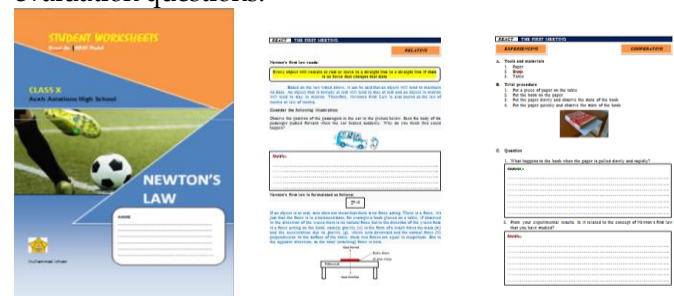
evaluation questions.

STUDENT WORKSHEETS
Based on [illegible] Model

CLASS X
Aceh Assalaam High School

NEWTON'S LAW

NAME

Muhammad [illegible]

OBJECT : THE FIRST MEETING

RELATION

Newton's first law reads:

Every object will remain at rest or move in a straight line to a straight line if there is no force that changes their state

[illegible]

Consider the following illustration

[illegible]

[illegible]

Newton's first law is formulated as follows:

$\sum F = 0$

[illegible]

OBJECT : THE FIRST MEETING

EXPERIMENTATION

COOPERATION

A. Tools and materials
1. Paper
2. Book
3. Table

B. Trial procedure
1. Put a piece of paper on the table
2. Put the book on the paper
3. Pull the paper slowly and observe the state of the book
4. Pull the paper quickly and observe the state of the book

C. Question
1. What happens to the book when the paper is pulled slowly and rapidly?

2. From your experimental results, is it related to the concept of Newton's first law that you have studied?